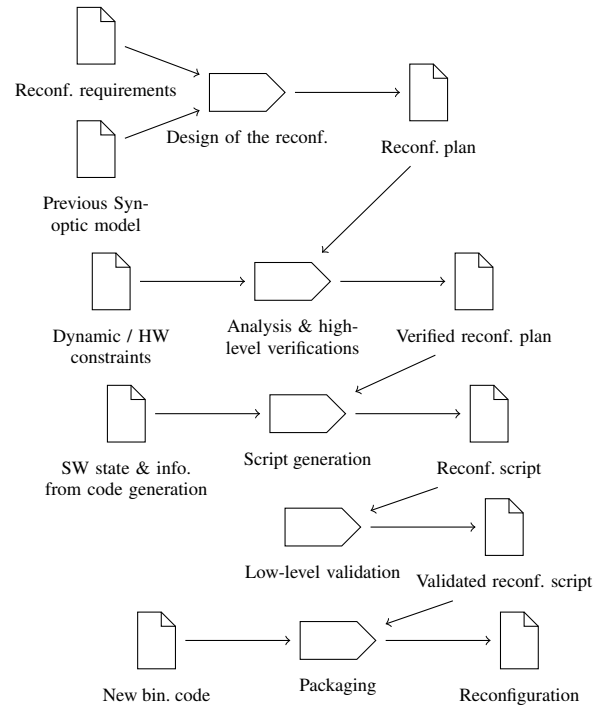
Reconf. requirements

Design of the reconf.

Reconf. plan

Previous Synoptic model

Dynamic / HW constraints

Analysis & high-level verifications

Verified reconf. plan

SW state & info. from code generation

Script generation

Reconf. script

Low-level validation

Validated reconf. script

New bin. code

Packaging

Reconfiguration